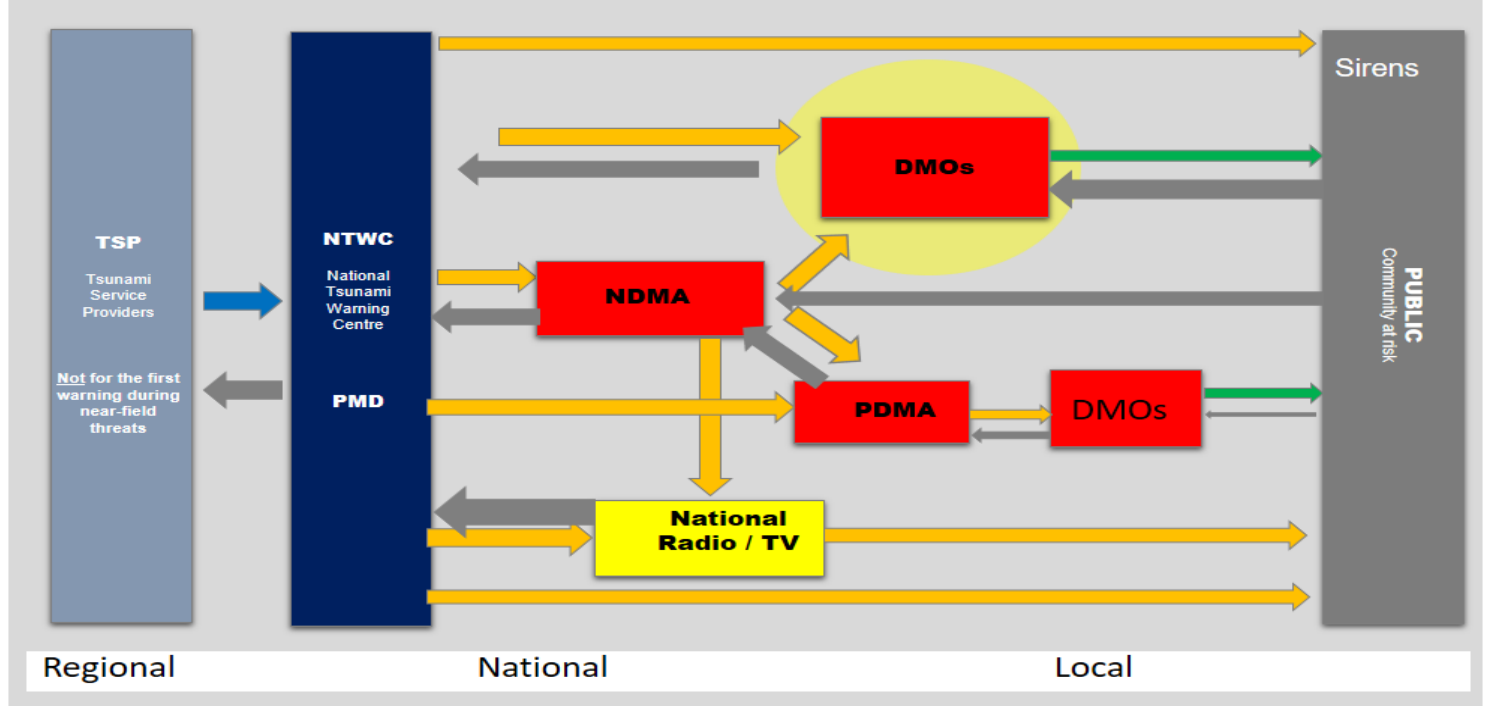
TSP

Tsunami Service Providers

Not for the first warning during near-field threats

NTWC

National Tsunami Warning Centre

PMD

DMOs

NDMA

PDMA

DMOs

National Radio / TV

Sirens

PUBLIC

Community at risk

Regional

National

Local